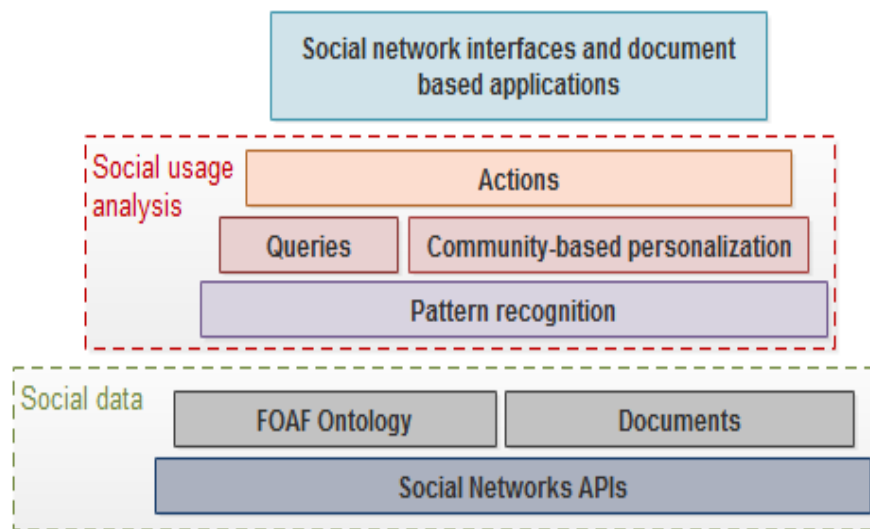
Social network interfaces and document based applications

Social usage analysis

Actions

Queries

Community-based personalization

Pattern recognition

Social data

FOAF Ontology

Documents

Social Networks APIs